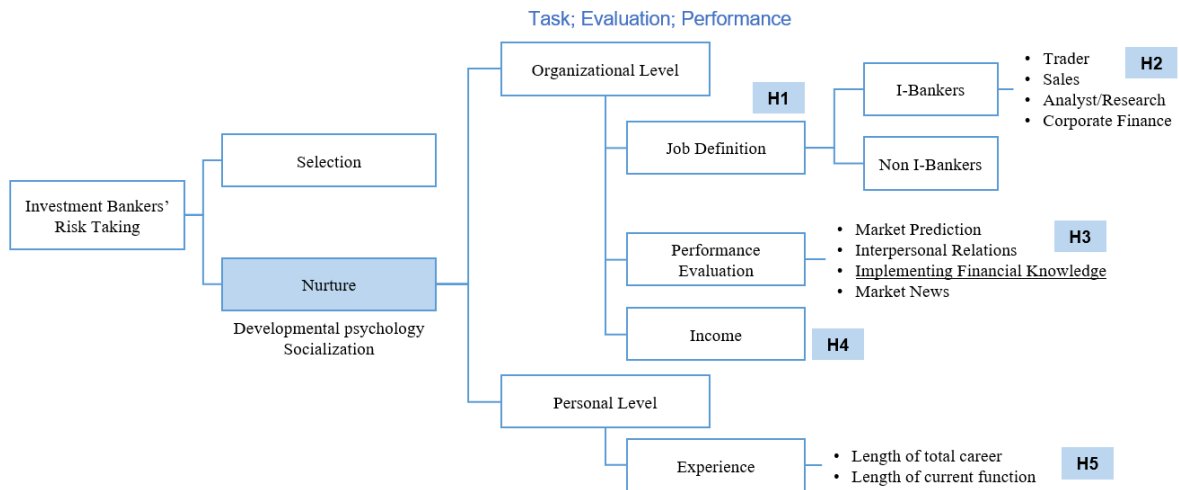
Task; Evaluation; Performance

Investment Bankers' Risk Taking

Selection

Nurture

Developmental psychology
Socialization

Organizational Level

H1

Job Definition

I-Bankers

Non I-Bankers

- Trader
- Sales
- Analyst/Research
- Corporate Finance

H2

Performance Evaluation

- Market Prediction
- Interpersonal Relations
- Implementing Financial Knowledge
- Market News

H3

Income

H4

Personal Level

Experience

- Length of total career
- Length of current function

H5